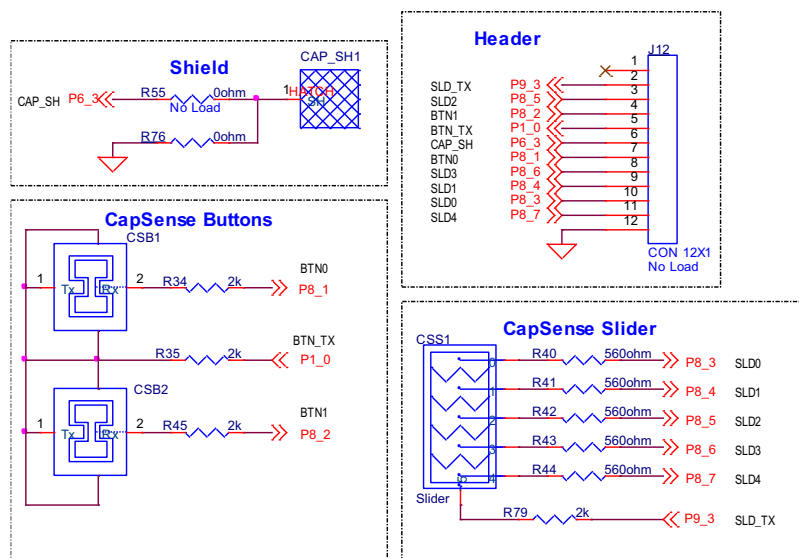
Shield

CAP_SH1

CAP_SH P6_3 R55 0ohm No Load 1 HATCH SH

R76 0ohm

Header

J12

1
2
SLD_TX P9_3 3
SLD2 P8_5 4
BTN1 P8_2 5
BTN_TX P1_0 6
CAP_SH P6_3 7
BTN0 P8_1 8
SLD3 P8_6 9
SLD1 P8_4 10
SLD0 P8_3 11
SLD4 P8_7 12

CON 12X1
No Load

CapSense Buttons

CSB1

1 Tx Rx 2 R34 2k BTN0 P8_1

R35 2k BTN_TX P1_0

CSB2

1 Tx Rx 2 R45 2k BTN1 P8_2

CapSense Slider

CSS1

0 R40 560ohm P8_3 SLD0
1 R41 560ohm P8_4 SLD1
2 R42 560ohm P8_5 SLD2
3 R43 560ohm P8_6 SLD3
4 R44 560ohm P8_7 SLD4
Slider 5
R79 2k P9_3 SLD_TX